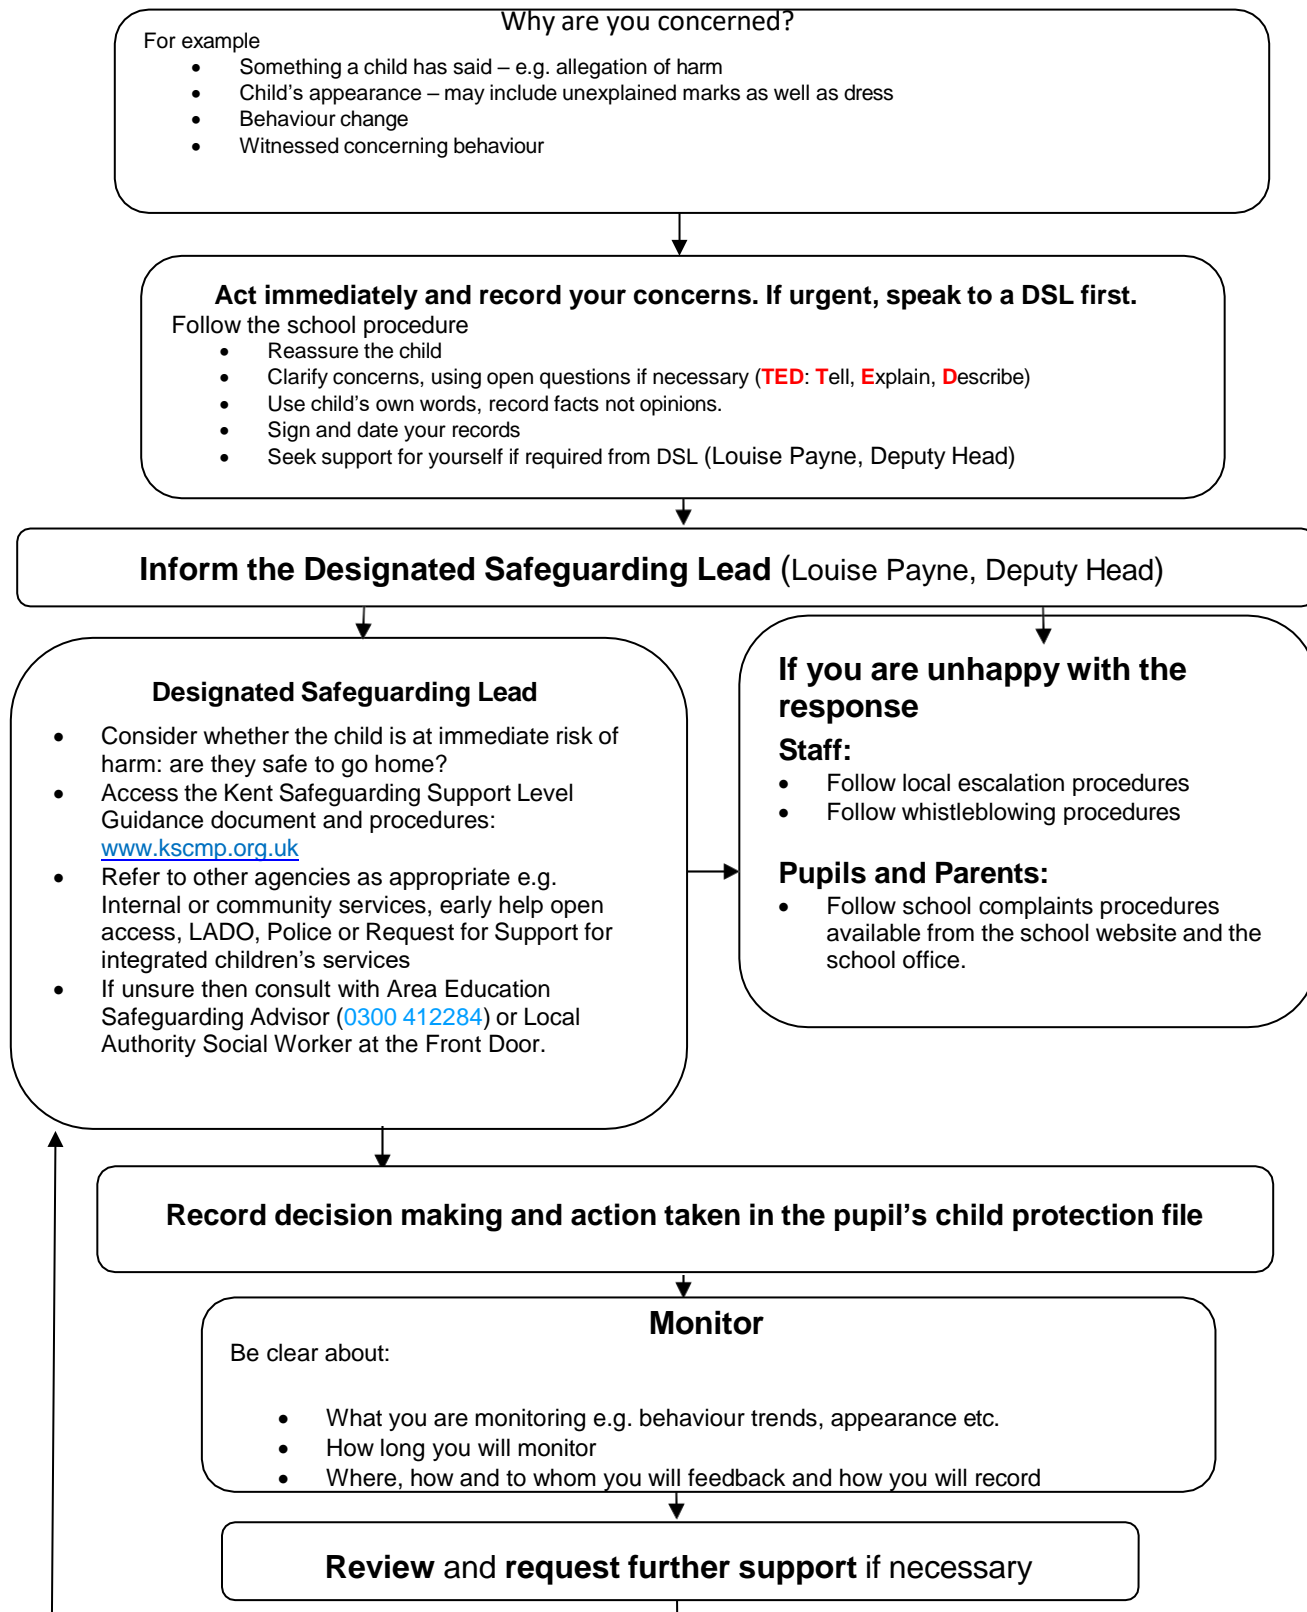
Why are you concerned?

For example

- Something a child has said – e.g. allegation of harm
- Child's appearance – may include unexplained marks as well as dress
- Behaviour change
- Witnessed concerning behaviour

Act immediately and record your concerns. If urgent, speak to a DSL first.

Follow the school procedure

- Reassure the child
- Clarify concerns, using open questions if necessary (TED: Tell, Explain, Describe)
- Use child's own words, record facts not opinions.
- Sign and date your records
- Seek support for yourself if required from DSL (Louise Payne, Deputy Head)

Inform the Designated Safeguarding Lead (Louise Payne, Deputy Head)

Designated Safeguarding Lead

- Consider whether the child is at immediate risk of harm: are they safe to go home?
- Access the Kent Safeguarding Support Level Guidance document and procedures: www.kscmp.org.uk
- Refer to other agencies as appropriate e.g. Internal or community services, early help open access, LADO, Police or Request for Support for integrated children's services
- If unsure then consult with Area Education Safeguarding Advisor (0300 412284) or Local Authority Social Worker at the Front Door.

If you are unhappy with the response

Staff:

- Follow local escalation procedures
- Follow whistleblowing procedures

Pupils and Parents:

- Follow school complaints procedures available from the school website and the school office.

Record decision making and action taken in the pupil's child protection file

Monitor

Be clear about:

- What you are monitoring e.g. behaviour trends, appearance etc.
- How long you will monitor
- Where, how and to whom you will feedback and how you will record

Review and request further support if necessary